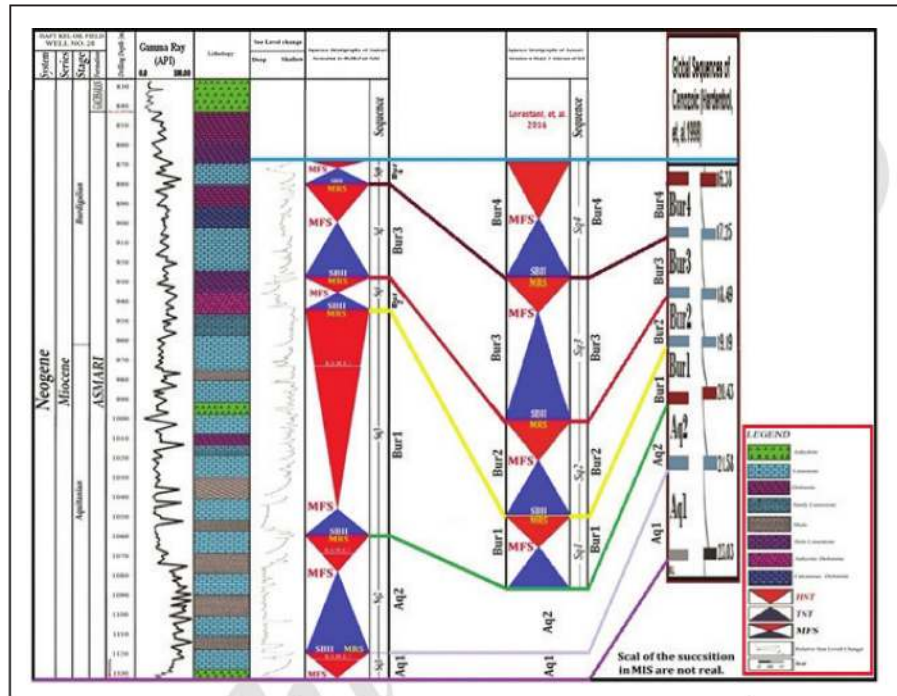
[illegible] OIL FIELD
WELL NO. 28

System
Series
Stage
Formation
Drilling Depth (m)

Gamma Ray (API)
0.0 150.00

Lithology

Sea Level change
Deep Shallow

Sequence Stratigraphy of Asmari formation in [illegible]

Sequence

Sequence Stratigraphy of Asmari formation in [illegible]

Lorestani, et, al. 2016

Sequence

Global Sequences of Cenozoic (Hardenbol, et, al.1998)

Neogene
Miocene
Aquitanian
Burdigalian
ASMARI

MFS
SBII
MRS
MFS
SBII
MFS
SBII
MRS
MFS
SBII
MRS
MFS
SBII MRS
MFS

Sq5
Sq4
Sq3
Sq2
Sq1

Bur4
Bur3
Bur2
Bur1
Aq2
Aq1

Bur4
MFS
SBII
MRS
MFS
Bur3
SBII
MRS
MFS
Bur2
SBII
MRS
Bur1
MFS
Aq2
Aq1

Sq4
Sq3
Sq2
Sq1
Bur4
Bur3
Bur2
Bur1

Bur4
Bur3
Bur2
Bur1
Aq2
Aq1

16.38
17.25
18.40
19.19
20.43
21.50
22.03

LEGEND
Anhydrite
Limestone
Dolomite
Sandy Limestone
Shale
Shaly Limestone
Anhydritic Dolomite
Calcareous Dolomite
HST
TST
MFS
Relative Sea Level Change
Red

Scal of the succsition in MIS are not real.